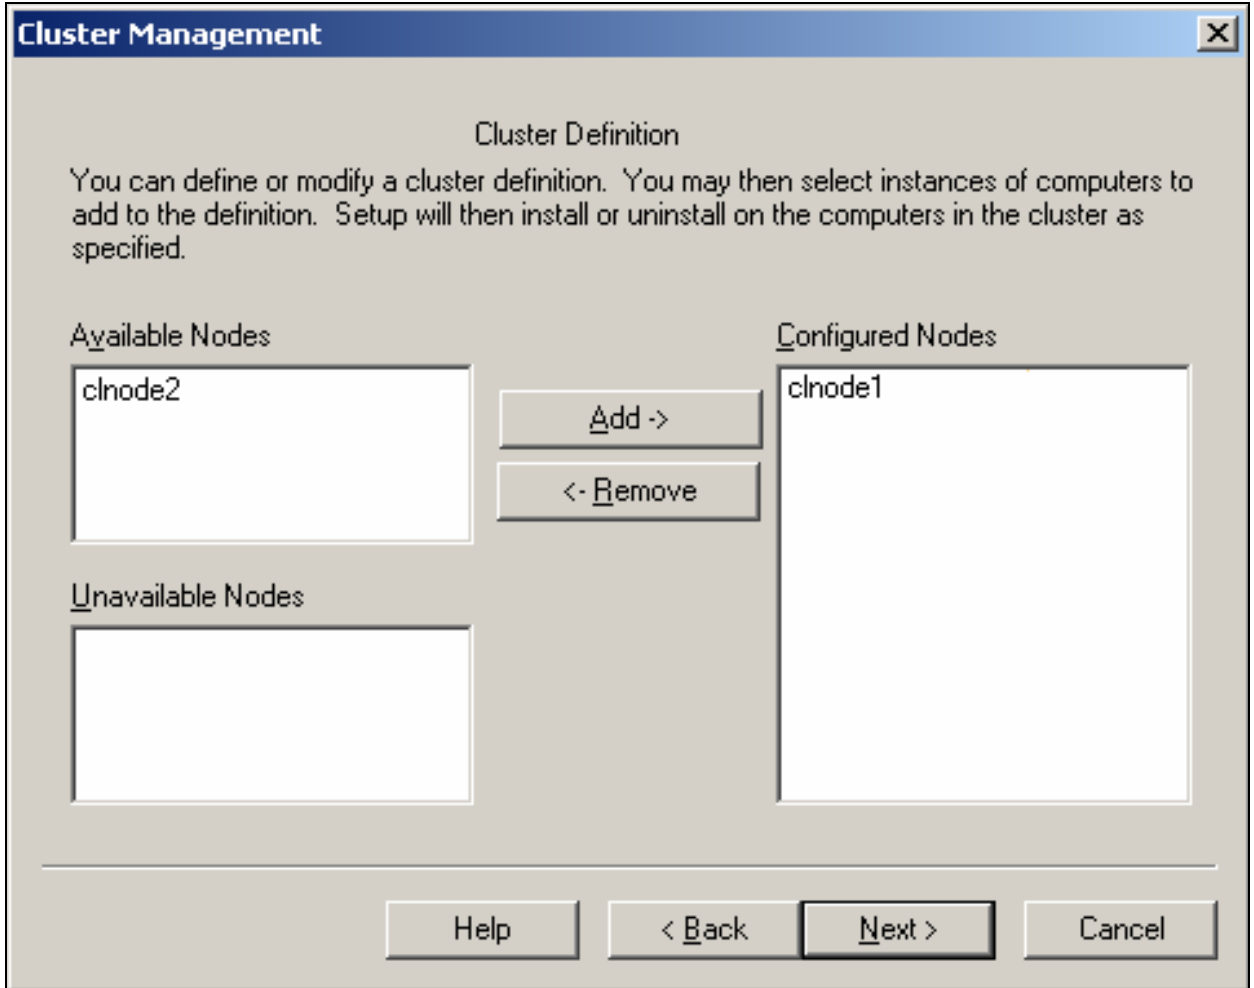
Cluster Management

Cluster Definition

You can define or modify a cluster definition. You may then select instances of computers to add to the definition. Setup will then install or uninstall on the computers in the cluster as specified.

Available Nodes

clnode2

Add ->

<- Remove

Configured Nodes

clnode1

Unavailable Nodes

Help

< Back

Next >

Cancel